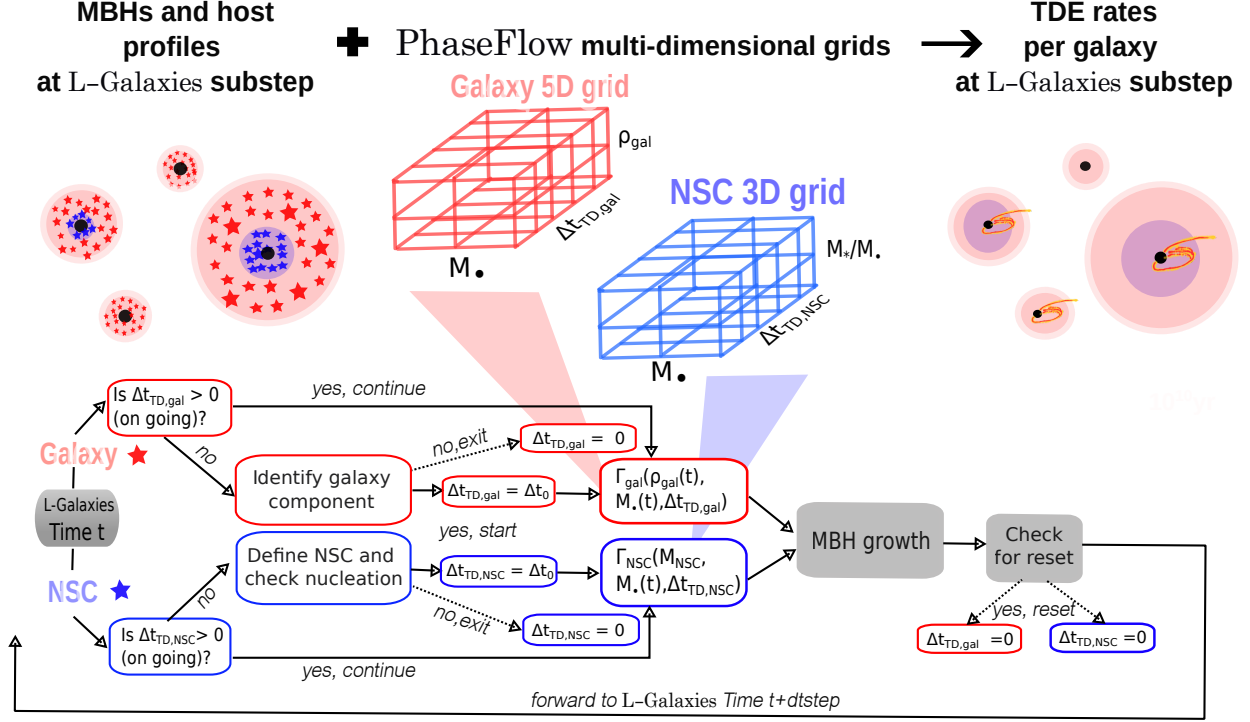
MBHs and host profiles at L-Galaxies substep

PhaseFlow multi-dimensional grids

TDE rates per galaxy at L-Galaxies substep

Galaxy 5D grid

$\rho_{gal}$

$\Delta t_{TD,gal}$

$M_\bullet$

NSC 3D grid

$M_*/M_\bullet$

$\Delta t_{TD,NSC}$

$M_\bullet$

Is $\Delta t_{TD,gal} > 0$ (on going)?

yes, continue

no,exit

$\Delta t_{TD,gal} = 0$

Galaxy

no

Identify galaxy component

$\Delta t_{TD,gal} = \Delta t_0$

$\Gamma_{gal}(\rho_{gal}(t), M_\bullet(t), \Delta t_{TD,gal})$

L-Galaxies Time t

yes, start

MBH growth

Check for reset

Define NSC and check nucleation

$\Delta t_{TD,NSC} = \Delta t_0$

$\Gamma_{NSC}(M_{NSC}, M_\bullet(t), \Delta t_{TD,NSC})$

NSC

no

no,exit

yes, reset

Is $\Delta t_{TD,NSC} > 0$ (on going)?

$\Delta t_{TD,NSC} = 0$

$\Delta t_{TD,gal} = 0$

$\Delta t_{TD,NSC} = 0$

yes, continue

forward to L-Galaxies Time t+dtstep